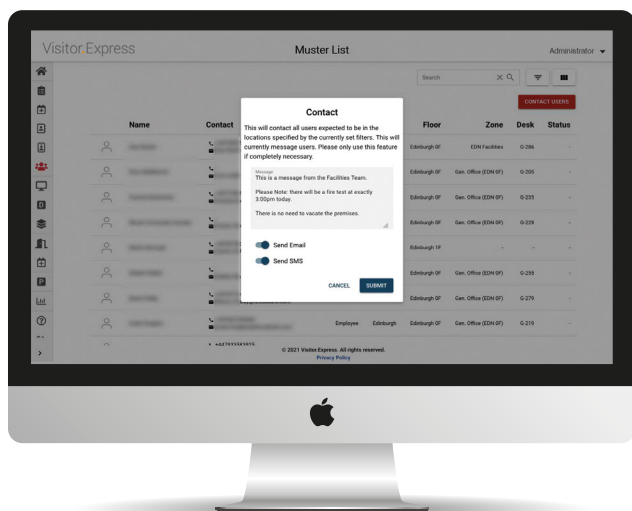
Visitor Express

Muster List

Administrator

Search

CONTACT USERS

| Name | Contact | | | Floor | Zone | Desk | Status |
|---|---|---|---|---|---|---|---|
| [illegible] | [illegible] | | | Edinburgh 0F | EDN Facilities | G-286 | - |
| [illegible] | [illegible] | | | Edinburgh 0F | Gen. Office (EDN 0F) | G-205 | - |
| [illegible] | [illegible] | | | Edinburgh 0F | Gen. Office (EDN 0F) | G-233 | - |
| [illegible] | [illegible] | | | Edinburgh 0F | Gen. Office (EDN 0F) | G-229 | - |
| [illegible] | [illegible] | | | Edinburgh 1F | - | - | - |
| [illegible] | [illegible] | | | Edinburgh 0F | Gen. Office (EDN 0F) | G-255 | - |
| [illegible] | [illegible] | | | Edinburgh 0F | Gen. Office (EDN 0F) | G-279 | - |
| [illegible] | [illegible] | Employee | Edinburgh | Edinburgh 0F | Gen. Office (EDN 0F) | G-219 | - |

Contact

This will contact all users expected to be in the locations specified by the currently set filters. This will currently message users. Please only use this feature if completely necessary.

Message
This is a message from the Facilities Team.

Please Note: there will be a fire test at exactly 3:00pm today.

There is no need to vacate the premises.

Send Email

Send SMS

CANCEL SUBMIT

© 2021 Visitor Express. All rights reserved.
Privacy Policy